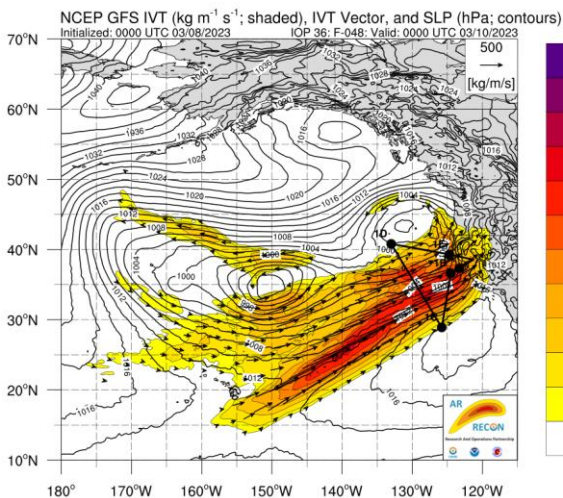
NCEP GFS IVT (kg m$^{-1}$ s$^{-1}$; shaded), IVT Vector, and SLP (hPa; contours)
Initialized: 0000 UTC 03/08/2023
IOP 36: F-048: Valid: 0000 UTC 03/10/2023

500
[kg/m/s]

70°N
60°N
50°N
40°N
30°N
20°N
10°N

180° 170°W 160°W 150°W 140°W 130°W 120°W

1040
1036
1032
1028
1024
1020
1016
1012
1008
1004
1000
996
1036
1032
1028
1024
1020
1016
1012
1008
1004
1000
1016
1012
1008
1004
1012
1016
1016
1016
1028
1024
1016
1012
1016
1016
1012

1D

AR RECON
Research And Operations Partnership